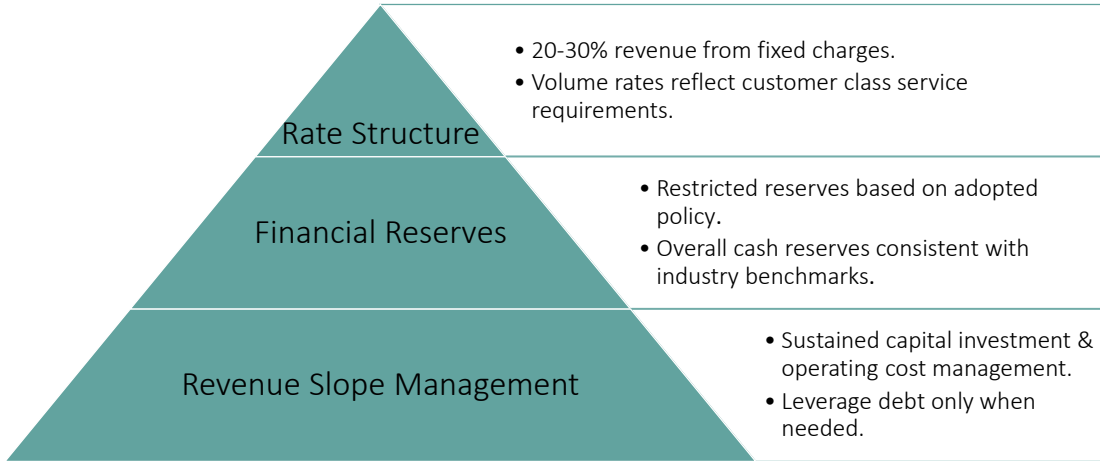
Rate Structure

• 20-30% revenue from fixed charges.
• Volume rates reflect customer class service requirements.

Financial Reserves

• Restricted reserves based on adopted policy.
• Overall cash reserves consistent with industry benchmarks.

Revenue Slope Management

• Sustained capital investment & operating cost management.
• Leverage debt only when needed.